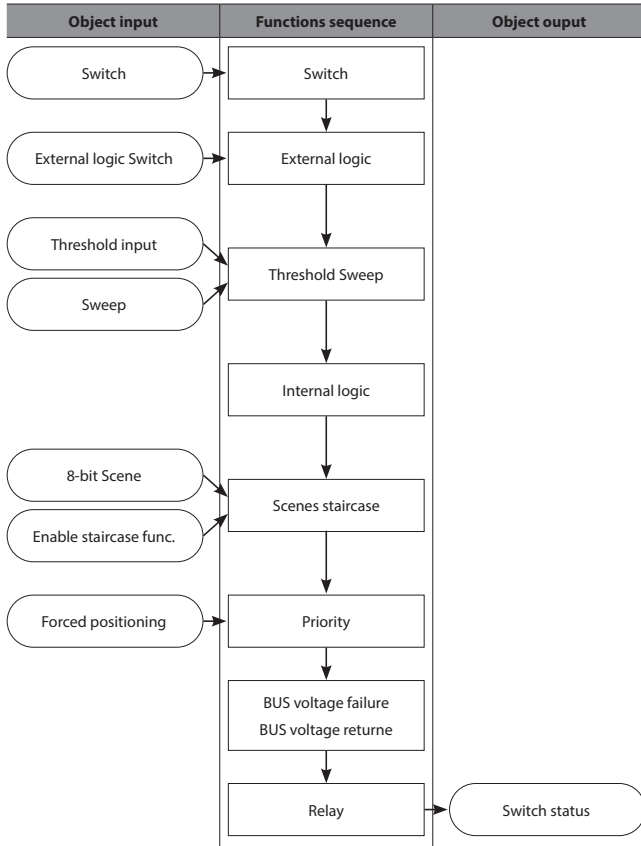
Object input

Functions sequence

Object ouput

Switch

Switch

External logic Switch

External logic

Threshold input

Sweep

Threshold Sweep

Internal logic

8-bit Scene

Enable staircase func.

Scenes staircase

Forced positioning

Priority

BUS voltage failure
BUS voltage returne

Relay

Switch status